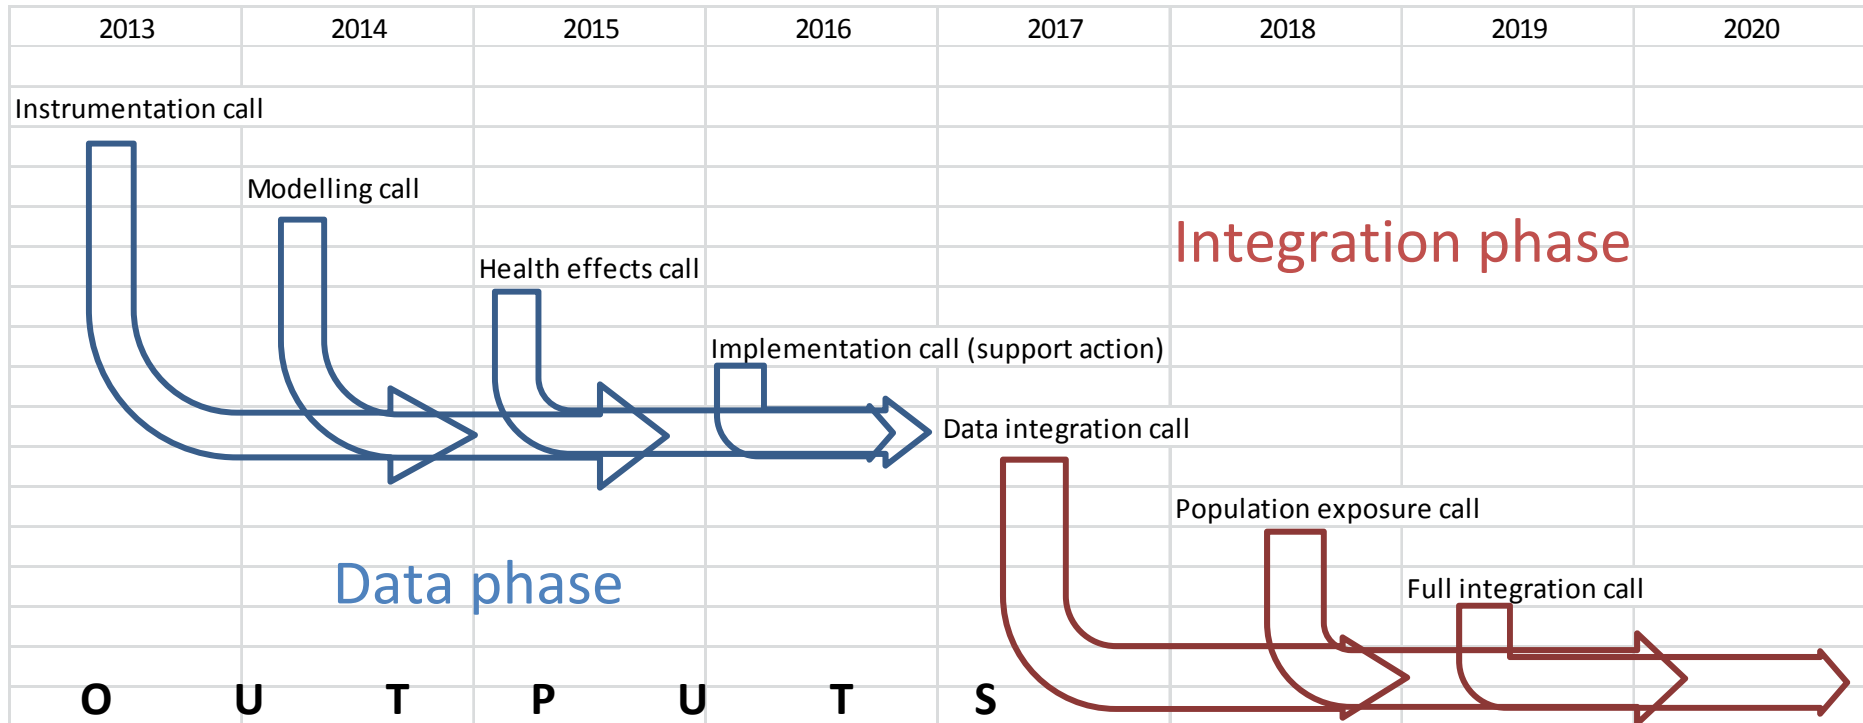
| 2013 | 2014 | 2015 | 2016 | 2017 | 2018 | 2019 | 2020 |
|---|---|---|---|---|---|---|---|

Instrumentation call

Modelling call

Integration phase

Health effects call

Implementation call (support action)

Data integration call

Population exposure call

Data phase

Full integration call

O U T P U T S